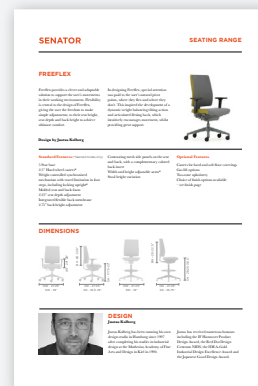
SENATOR

SEATING RANGE

FREEFLEX

Freeflex provides a clever and adaptable solution to support the user's movements in their working environment. Flexibility is central to the design of Freeflex, giving the user the freedom to make simple adjustments, to their seat height, seat depth and back height to achieve ultimate comfort.

In designing Freeflex, special attention was paid to the user's natural pivot points, where they flex and where they don't. This inspired the development of a dynamic weight balancing tilting action and articulated floating back, which intuitively encourages movement, whilst providing great support.

Design by Jonas Kalberg

Standard Features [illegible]
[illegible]
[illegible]
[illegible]
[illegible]
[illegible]
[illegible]
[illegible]

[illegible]

Optional Features
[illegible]
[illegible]
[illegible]

DIMENSIONS

DESIGN
Jonas Kalberg

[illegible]

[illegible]